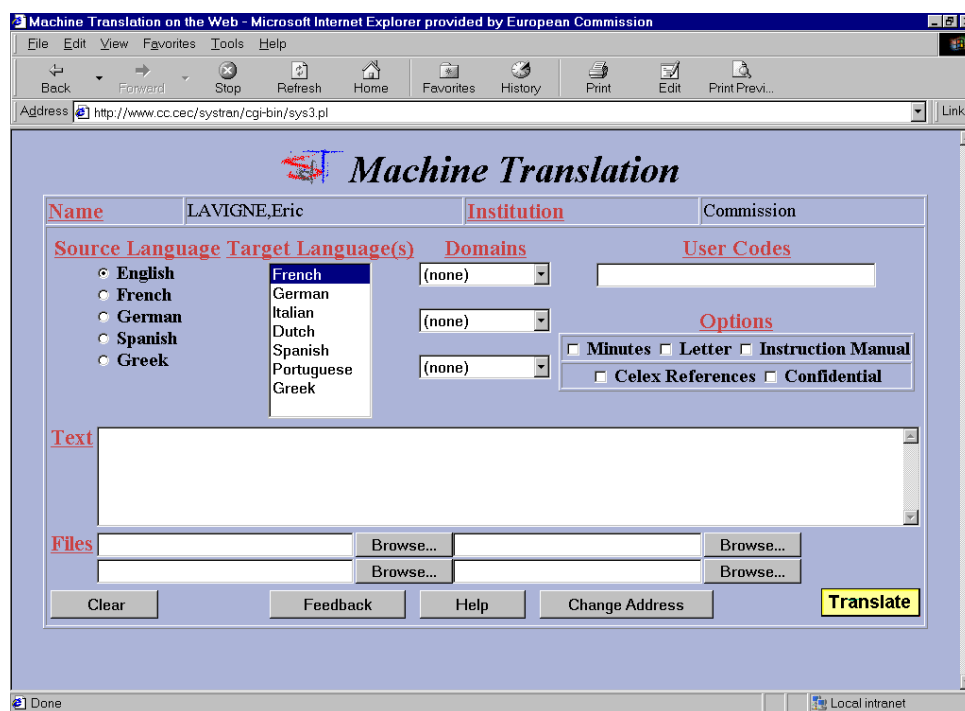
Machine Translation on the Web - Microsoft Internet Explorer provided by European Commission

File Edit View Favorites Tools Help

Back Forward Stop Refresh Home Favorites History Print Edit Print Previ...

Address http://www.cc.cec/systran/cgi-bin/sys3.pl

Link

Machine Translation

| Name | LAVIGNE,Eric | Institution | Commission |
|---|---|---|---|

Source Language Target Language(s) Domains User Codes

English
French
German
Spanish
Greek

French
German
Italian
Dutch
Spanish
Portuguese
Greek

(none)
(none)
(none)

Options

Minutes Letter Instruction Manual

Celex References Confidential

Text

Files Browse... Browse...

Browse... Browse...

Clear Feedback Help Change Address Translate

Done

Local intranet